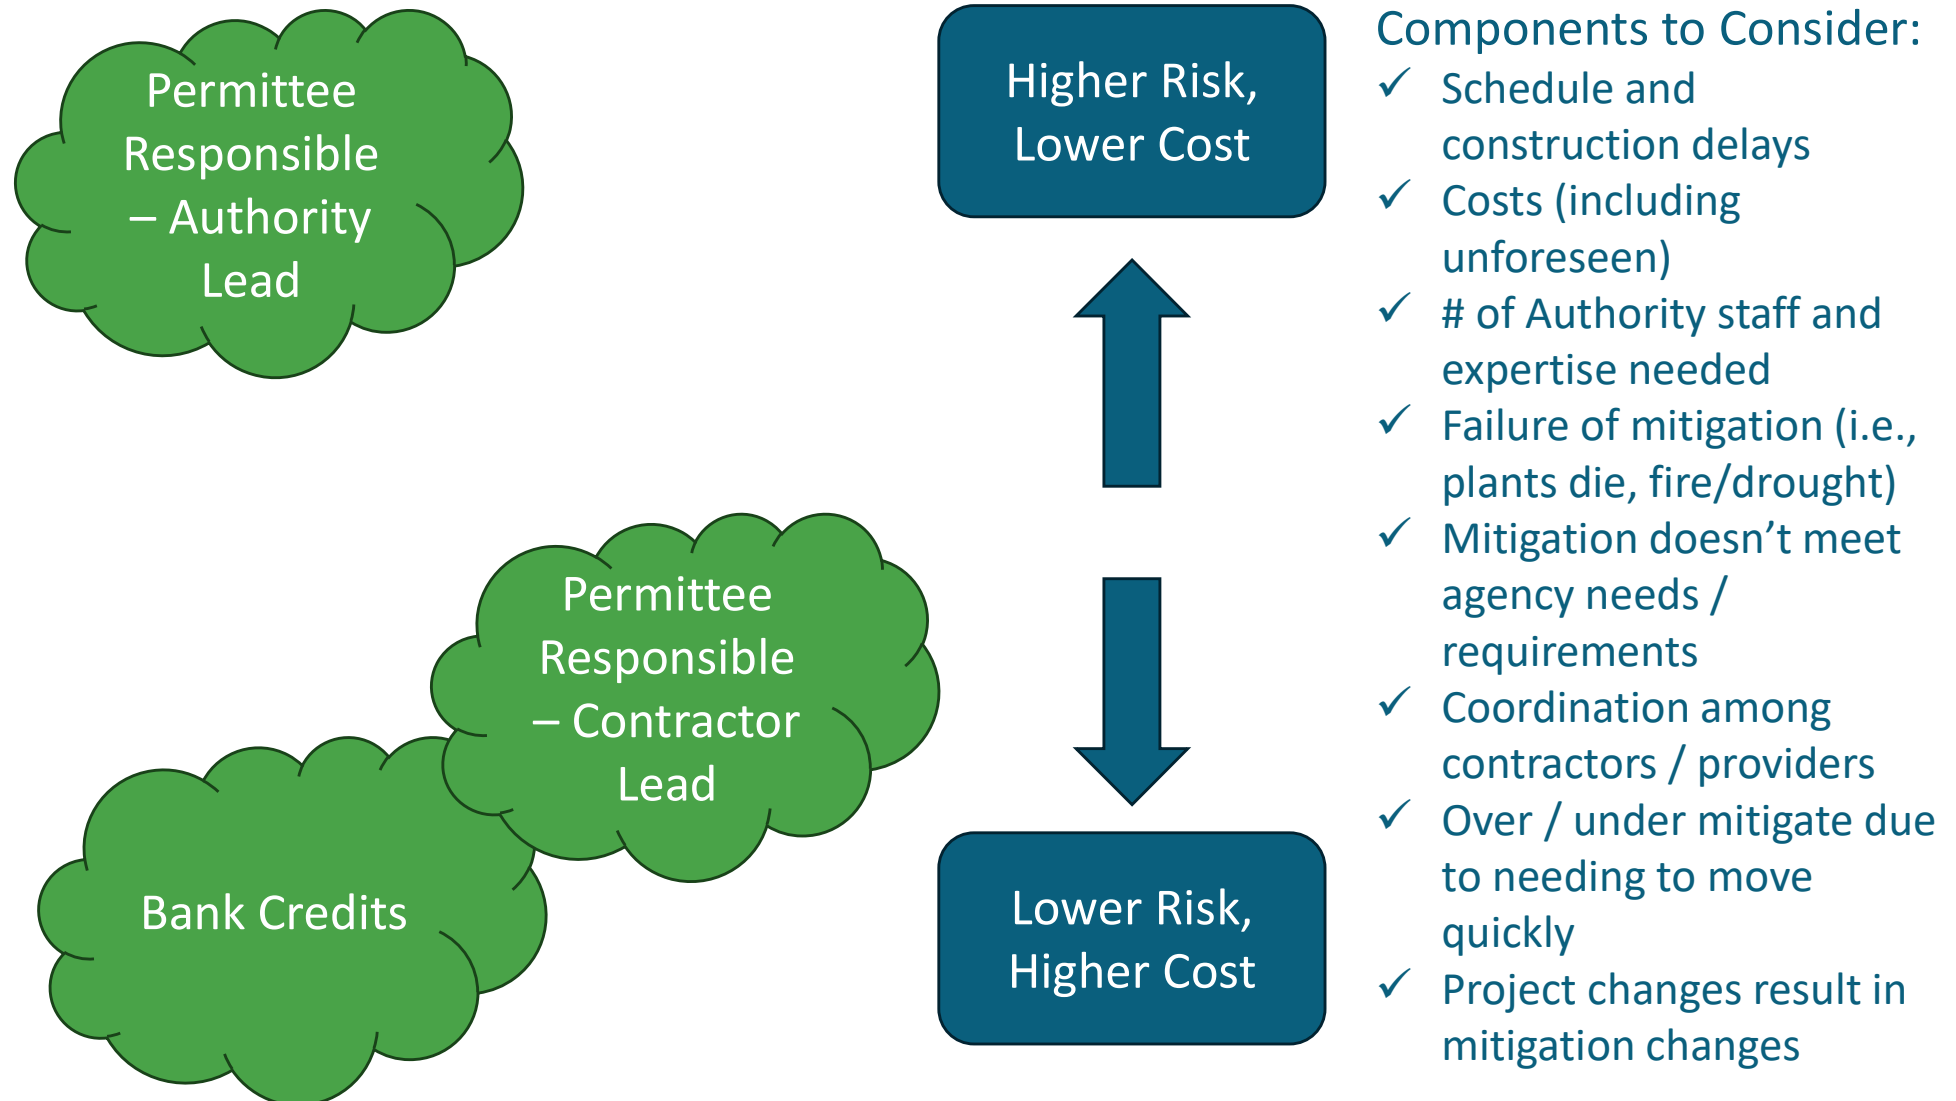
Permittee Responsible – Authority Lead

Permittee Responsible – Contractor Lead

Bank Credits

Higher Risk, Lower Cost

Lower Risk, Higher Cost

Components to Consider:
✓ Schedule and construction delays
✓ Costs (including unforeseen)
✓ # of Authority staff and expertise needed
✓ Failure of mitigation (i.e., plants die, fire/drought)
✓ Mitigation doesn’t meet agency needs / requirements
✓ Coordination among contractors / providers
✓ Over / under mitigate due to needing to move quickly
✓ Project changes result in mitigation changes